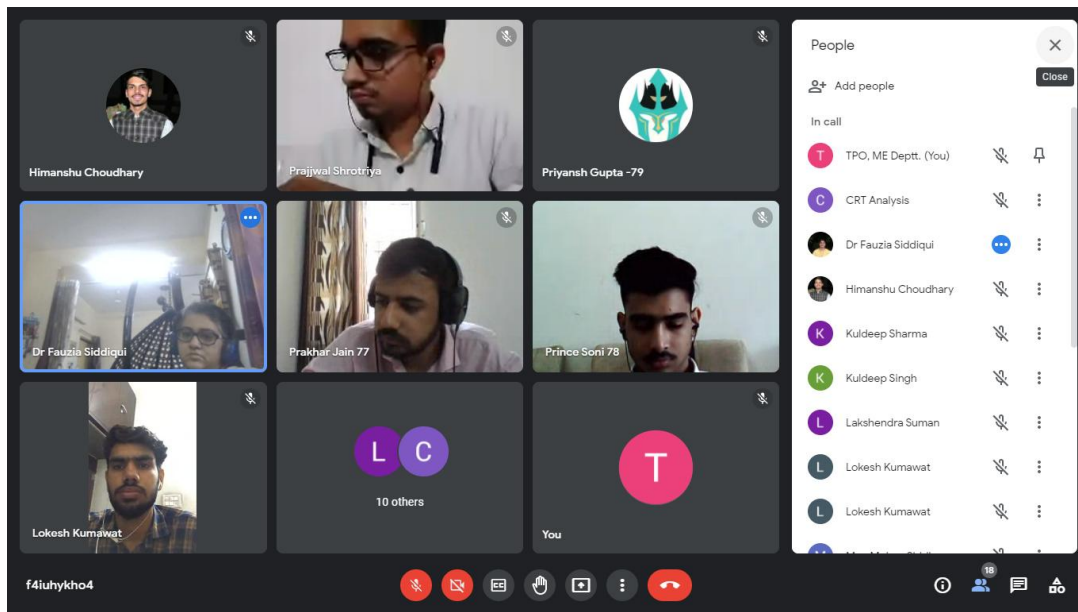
Himanshu Choudhary

Prajjwal Shrotriya

Priyansh Gupta -79

Dr Fauzia Siddiqui

Prakhar Jain 77

Prince Soni 78

Lokesh Kumawat

L C

10 others

T

You

People

Close

Add people

In call

T TPO, ME Deptt. (You)

C CRT Analysis

Dr Fauzia Siddiqui

Himanshu Choudhary

K Kuldeep Sharma

K Kuldeep Singh

L Lakshendra Suman

L Lokesh Kumawat

L Lokesh Kumawat

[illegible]

f4iuhykho4

CC

18